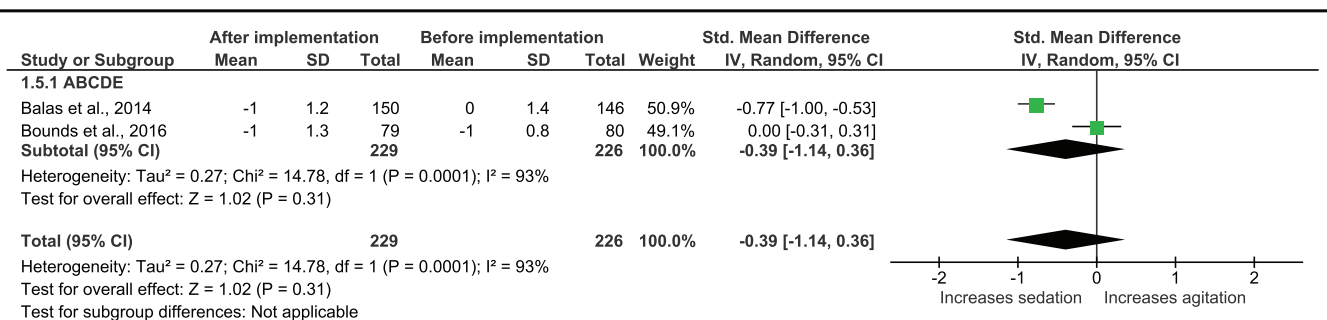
| Study or Subgroup | After implementation Mean | SD | Total | Before implementation Mean | SD | Total | Weight | Std. Mean Difference IV, Random, 95% CI |
|---|---|---|---|---|---|---|---|---|
| **1.5.1 ABCDE** | | | | | | | | |
| Balas et al., 2014 | -1 | 1.2 | 150 | 0 | 1.4 | 146 | 50.9% | -0.77 [-1.00, -0.53] |
| Bounds et al., 2016 | -1 | 1.3 | 79 | -1 | 0.8 | 80 | 49.1% | 0.00 [-0.31, 0.31] |
| **Subtotal (95% CI)** | | | **229** | | | **226** | **100.0%** | **-0.39 [-1.14, 0.36]** |

Heterogeneity: Tau² = 0.27; Chi² = 14.78, df = 1 (P = 0.0001); I² = 93%
Test for overall effect: Z = 1.02 (P = 0.31)

| **Total (95% CI)** | | | **229** | | | **226** | **100.0%** | **-0.39 [-1.14, 0.36]** |
|---|---|---|---|---|---|---|---|---|

Heterogeneity: Tau² = 0.27; Chi² = 14.78, df = 1 (P = 0.0001); I² = 93%
Test for overall effect: Z = 1.02 (P = 0.31)
Test for subgroup differences: Not applicable

Std. Mean Difference
IV, Random, 95% CI

-2 -1 0 1 2
Increases sedation Increases agitation